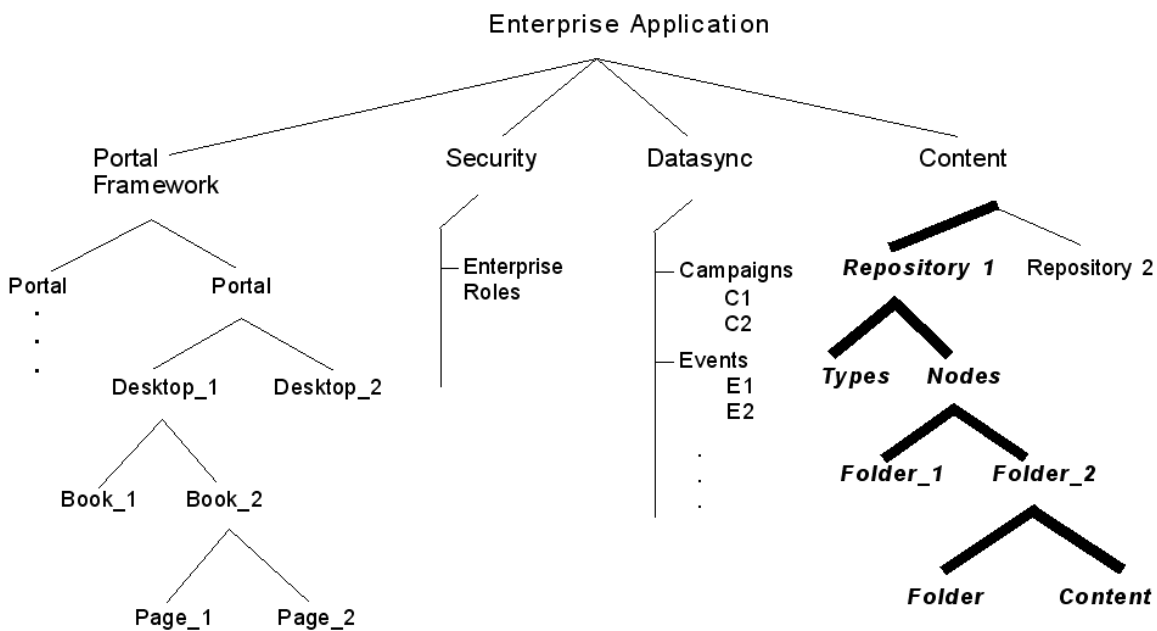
Enterprise Application

Portal Framework

Portal
.
.
.

Portal

Desktop_1

Desktop_2

Book_1

Book_2

Page_1

Page_2

Security

Enterprise Roles

Datasync

Campaigns
C1
C2

Events
E1
E2
.
.
.

Content

***Repository 1***

Repository 2

***Types***

***Nodes***

***Folder_1***

***Folder_2***

***Folder***

***Content***